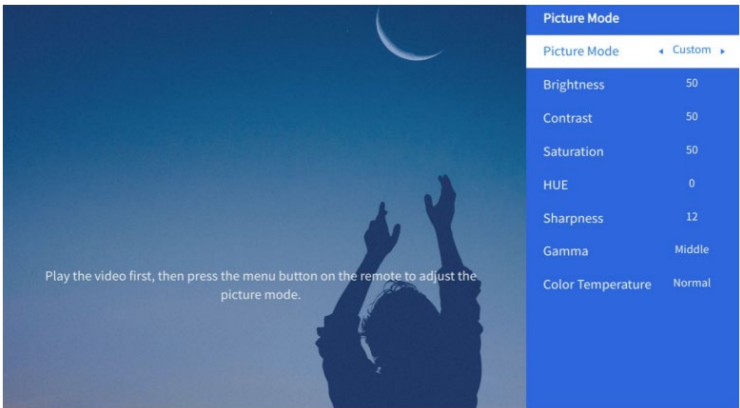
Play the video first, then press the menu button on the remote to adjust the picture mode.

Picture Mode

| | |
|---|---|
| Picture Mode | ◂ Custom ▸ |
| Brightness | 50 |
| Contrast | 50 |
| Saturation | 50 |
| HUE | 0 |
| Sharpness | 12 |
| Gamma | Middle |
| Color Temperature | Normal |